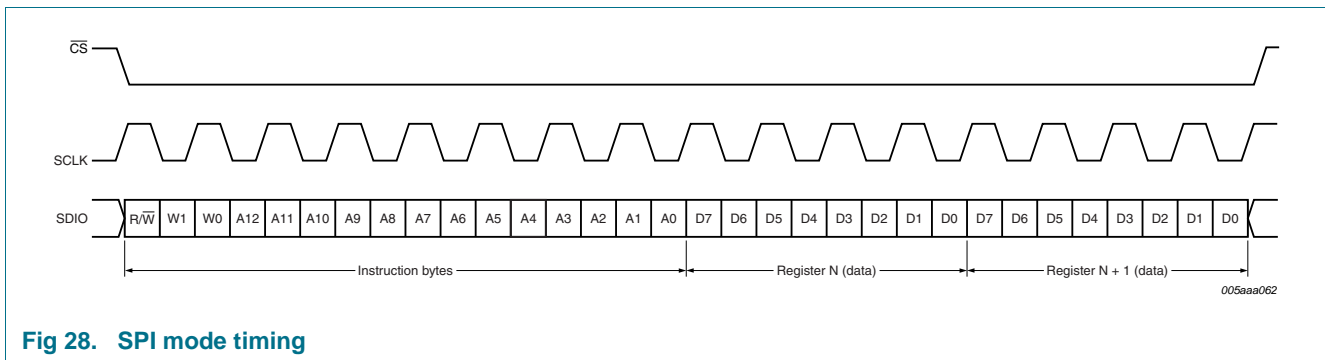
$\overline{CS}$

SCLK

SDIO

R/$\overline{W}$ W1 W0 A12 A11 A10 A9 A8 A7 A6 A5 A4 A3 A2 A1 A0 D7 D6 D5 D4 D3 D2 D1 D0 D7 D6 D5 D4 D3 D2 D1 D0

Instruction bytes

Register N (data)

Register N + 1 (data)

005aaa062

Fig 28. SPI mode timing